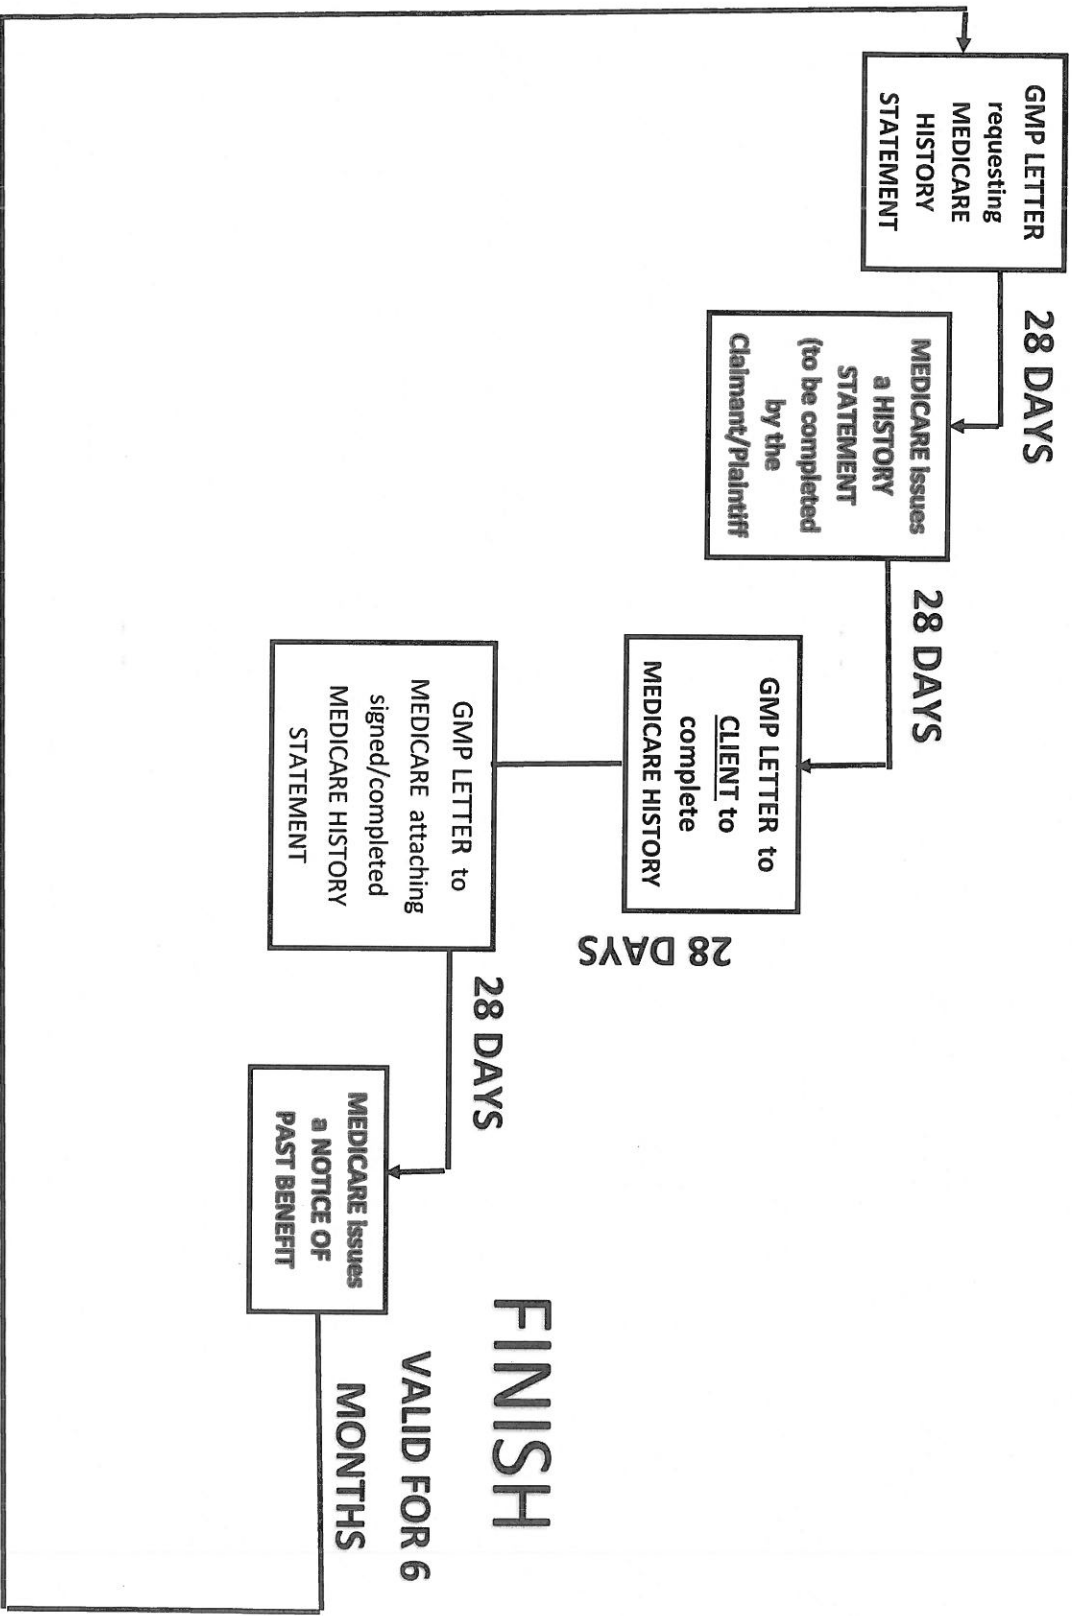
GMP LETTER requesting MEDICARE HISTORY STATEMENT

28 DAYS

MEDICARE issues a HISTORY STATEMENT (to be completed by the Claimant/Plaintiff

28 DAYS

GMP LETTER to CLIENT to complete MEDICARE HISTORY

28 DAYS

GMP LETTER to MEDICARE attaching signed/completed MEDICARE HISTORY STATEMENT

28 DAYS

MEDICARE issues a NOTICE OF PAST BENEFIT

FINISH

VALID FOR 6 MONTHS